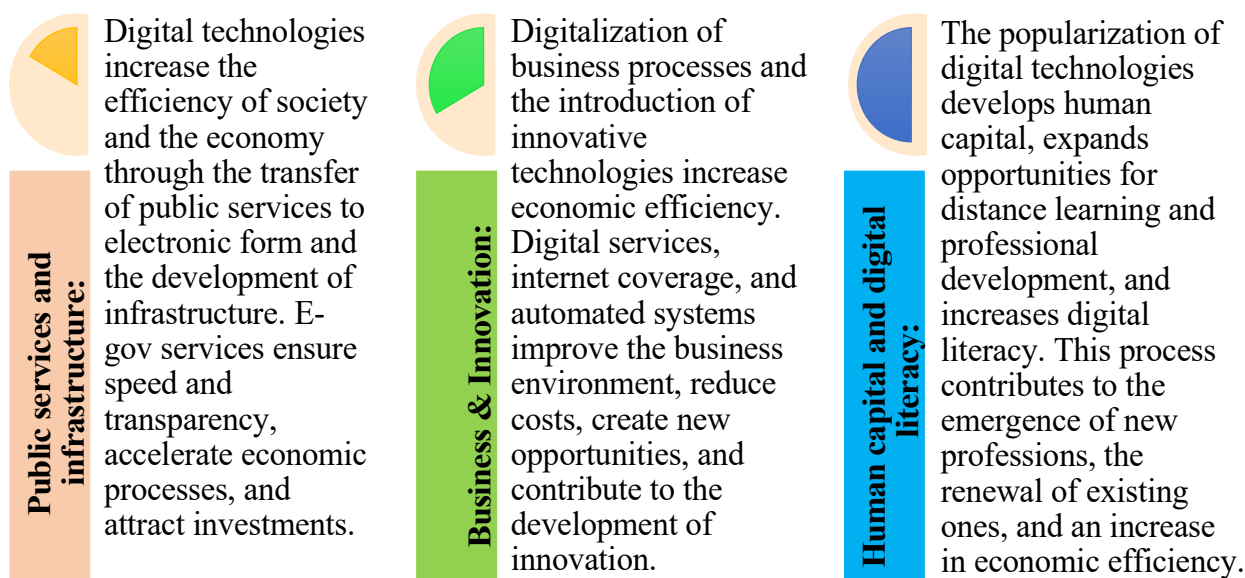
Public services and infrastructure:

Digital technologies increase the efficiency of society and the economy through the transfer of public services to electronic form and the development of infrastructure. E-gov services ensure speed and transparency, accelerate economic processes, and attract investments.

Business & Innovation:

Digitalization of business processes and the introduction of innovative technologies increase economic efficiency. Digital services, internet coverage, and automated systems improve the business environment, reduce costs, create new opportunities, and contribute to the development of innovation.

Human capital and digital literacy:

The popularization of digital technologies develops human capital, expands opportunities for distance learning and professional development, and increases digital literacy. This process contributes to the emergence of new professions, the renewal of existing ones, and an increase in economic efficiency.